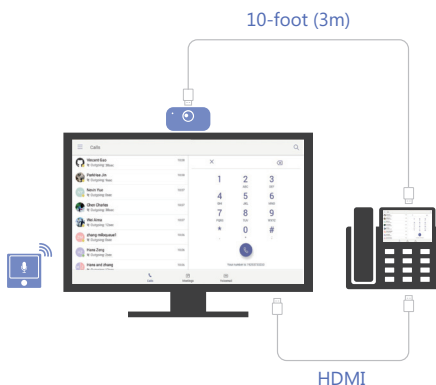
10-foot (3m)

Calls

Wenzel Guo
Outgoing 1Nov

Parthias Jin
Outgoing 1Nov

Nevin Yue

Chen Charles
Outgoing 1Nov

Wei Anna
Outgoing 1Nov

Zhang Mikyeung
Outgoing 1Nov

Nina Tang
Outgoing 1Nov

Xi Ze
Outgoing 1Nov

Hana and Zhang
Outgoing 1Nov

1
2
3
4
5
6
7
8
9
*
0
#

HDMI